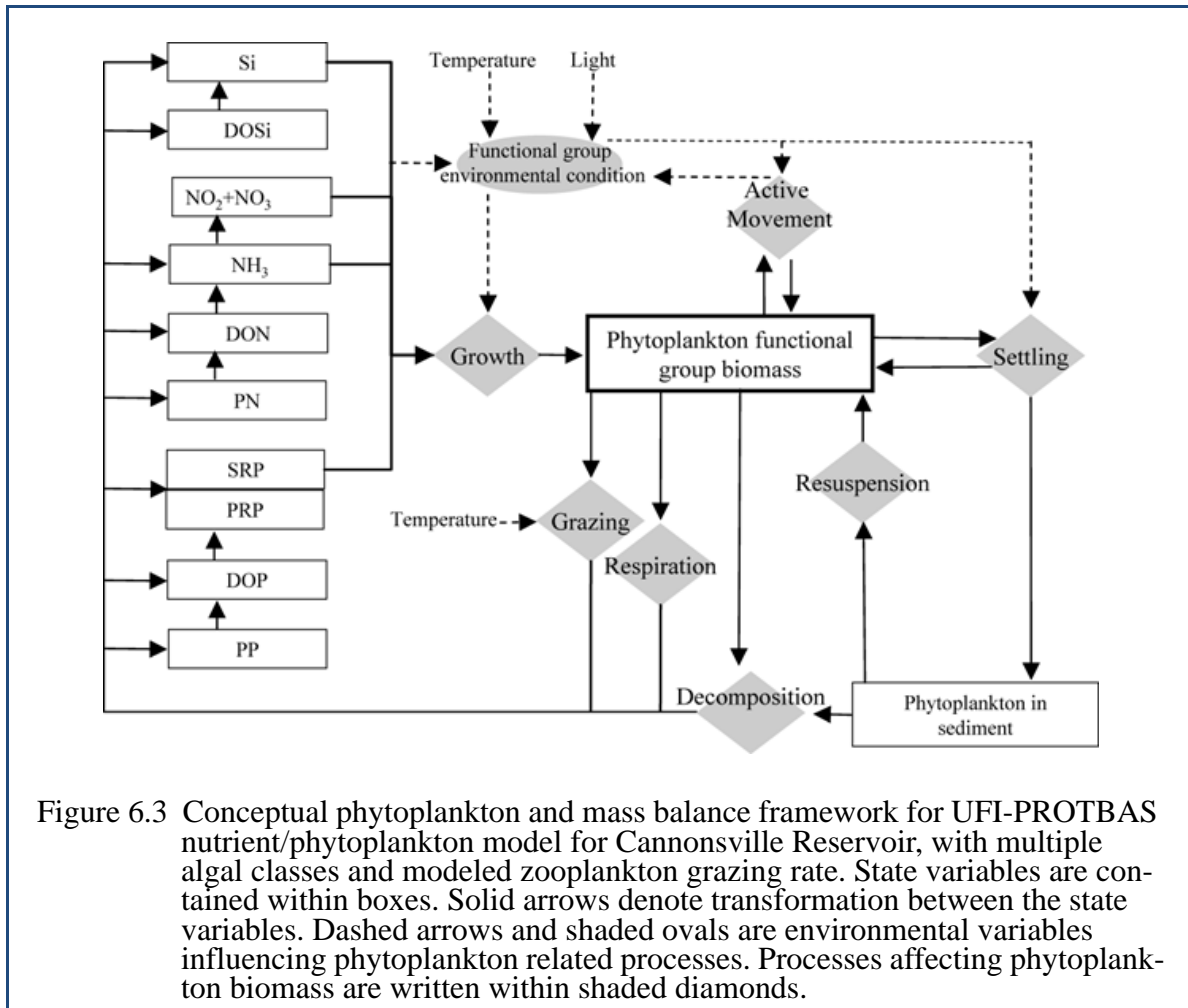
Temperature

Light

Si

DOSi

Functional group environmental condition

$NO_2$+$NO_3$

Active Movement

$NH_3$

DON

Growth

Phytoplankton functional group biomass

Settling

PN

SRP

Resuspension

PRP

Temperature

Grazing

Respiration

DOP

PP

Decomposition

Phytoplankton in sediment

Figure 6.3 Conceptual phytoplankton and mass balance framework for UFI-PROTBAS nutrient/phytoplankton model for Cannonsville Reservoir, with multiple algal classes and modeled zooplankton grazing rate. State variables are contained within boxes. Solid arrows denote transformation between the state variables. Dashed arrows and shaded ovals are environmental variables influencing phytoplankton related processes. Processes affecting phytoplankton biomass are written within shaded diamonds.